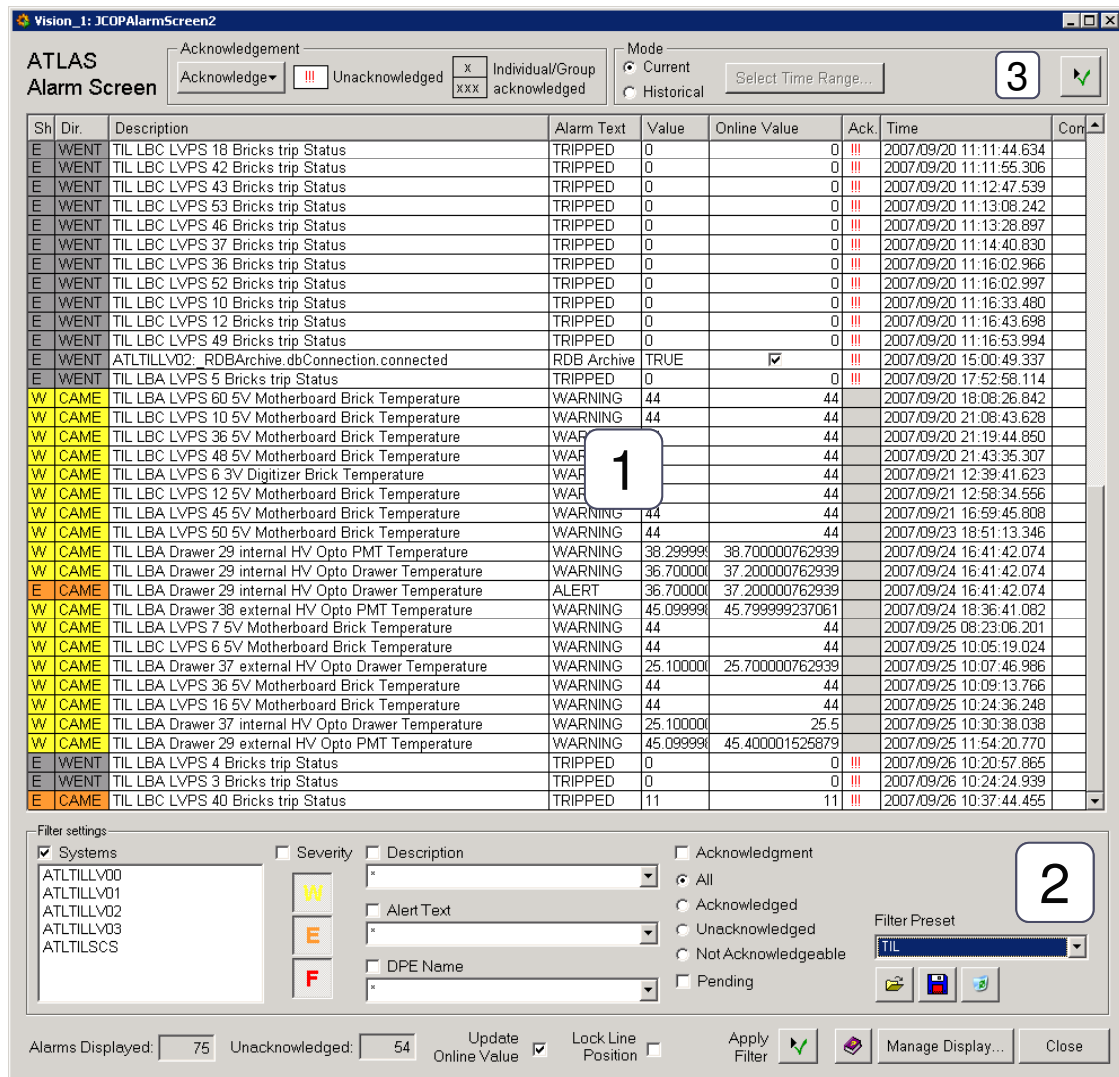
Vision_1: JCOPAlarmScreen2

ATLAS
Alarm Screen

Acknowledgement
Acknowledge ▾ !!! Unacknowledged x xxx Individual/Group acknowledged

Mode
Current
Historical
Select Time Range...

3

| Sh | Dir. | Description | Alarm Text | Value | Online Value | Ack. | Time | Com |
|---|---|---|---|---|---|---|---|---|
| E | WENT | TIL LBC LVPS 18 Bricks trip Status | TRIPPED | 0 | 0 | !!! | 2007/09/20 11:11:44.634 | |
| E | WENT | TIL LBC LVPS 42 Bricks trip Status | TRIPPED | 0 | 0 | !!! | 2007/09/20 11:11:55.306 | |
| E | WENT | TIL LBC LVPS 43 Bricks trip Status | TRIPPED | 0 | 0 | !!! | 2007/09/20 11:12:47.539 | |
| E | WENT | TIL LBC LVPS 53 Bricks trip Status | TRIPPED | 0 | 0 | !!! | 2007/09/20 11:13:08.242 | |
| E | WENT | TIL LBC LVPS 46 Bricks trip Status | TRIPPED | 0 | 0 | !!! | 2007/09/20 11:13:28.897 | |
| E | WENT | TIL LBC LVPS 37 Bricks trip Status | TRIPPED | 0 | 0 | !!! | 2007/09/20 11:14:40.830 | |
| E | WENT | TIL LBC LVPS 36 Bricks trip Status | TRIPPED | 0 | 0 | !!! | 2007/09/20 11:16:02.966 | |
| E | WENT | TIL LBC LVPS 52 Bricks trip Status | TRIPPED | 0 | 0 | !!! | 2007/09/20 11:16:02.997 | |
| E | WENT | TIL LBC LVPS 10 Bricks trip Status | TRIPPED | 0 | 0 | !!! | 2007/09/20 11:16:33.480 | |
| E | WENT | TIL LBC LVPS 12 Bricks trip Status | TRIPPED | 0 | 0 | !!! | 2007/09/20 11:16:43.698 | |
| E | WENT | TIL LBC LVPS 49 Bricks trip Status | TRIPPED | 0 | 0 | !!! | 2007/09/20 11:16:53.994 | |
| E | WENT | ATLTILLV02:_RDBArchive.dbConnection.connected | RDB Archive | TRUE | ☑ | !!! | 2007/09/20 15:00:49.337 | |
| E | WENT | TIL LBA LVPS 5 Bricks trip Status | TRIPPED | 0 | 0 | !!! | 2007/09/20 17:52:58.114 | |
| W | CAME | TIL LBA LVPS 60 5V Motherboard Brick Temperature | WARNING | 44 | 44 | | 2007/09/20 18:08:26.842 | |
| W | CAME | TIL LBA LVPS 10 5V Motherboard Brick Temperature | WARNING | 44 | 44 | | 2007/09/20 21:08:43.628 | |
| W | CAME | TIL LBA LVPS 36 5V Motherboard Brick Temperature | WAR | | 44 | | 2007/09/20 21:19:44.850 | |
| W | CAME | TIL LBA LVPS 48 5V Motherboard Brick Temperature | WAR | | 44 | | 2007/09/20 21:43:35.307 | |
| W | CAME | TIL LBA LVPS 6 3V Digitizer Brick Temperature | WAR | | 44 | | 2007/09/21 12:39:41.623 | |
| W | CAME | TIL LBA LVPS 12 5V Motherboard Brick Temperature | WAR | | 44 | | 2007/09/21 12:58:34.556 | |
| W | CAME | TIL LBA LVPS 45 5V Motherboard Brick Temperature | WARNING | 44 | 44 | | 2007/09/21 16:59:45.808 | |
| W | CAME | TIL LBA LVPS 50 5V Motherboard Brick Temperature | WARNING | 44 | 44 | | 2007/09/23 18:51:13.346 | |
| W | CAME | TIL LBA Drawer 29 internal HV Opto PMT Temperature | WARNING | 38.299999 | 38.700000762939 | | 2007/09/24 16:41:42.074 | |
| W | CAME | TIL LBA Drawer 29 internal HV Opto Drawer Temperature | WARNING | 36.700000 | 37.200000762939 | | 2007/09/24 16:41:42.074 | |
| E | CAME | TIL LBA Drawer 29 internal HV Opto Drawer Temperature | ALERT | 36.700000 | 37.200000762939 | | 2007/09/24 16:41:42.074 | |
| W | CAME | TIL LBA Drawer 38 external HV Opto PMT Temperature | WARNING | 45.099998 | 45.799999237061 | | 2007/09/24 18:36:41.082 | |
| W | CAME | TIL LBA LVPS 7 5V Motherboard Brick Temperature | WARNING | 44 | 44 | | 2007/09/25 08:23:06.201 | |
| W | CAME | TIL LBC LVPS 6 5V Motherboard Brick Temperature | WARNING | 44 | 44 | | 2007/09/25 10:05:19.024 | |
| W | CAME | TIL LBA Drawer 37 external HV Opto Drawer Temperature | WARNING | 25.100000 | 25.700000762939 | | 2007/09/25 10:07:46.986 | |
| W | CAME | TIL LBA LVPS 36 5V Motherboard Brick Temperature | WARNING | 44 | 44 | | 2007/09/25 10:09:13.766 | |
| W | CAME | TIL LBA LVPS 16 5V Motherboard Brick Temperature | WARNING | 44 | 44 | | 2007/09/25 10:24:36.248 | |
| W | CAME | TIL LBA Drawer 37 internal HV Opto Drawer Temperature | WARNING | 25.100000 | 25.5 | | 2007/09/25 10:30:38.038 | |
| W | CAME | TIL LBA Drawer 29 external HV Opto PMT Temperature | WARNING | 45.099998 | 45.400001525879 | | 2007/09/25 11:54:20.770 | |
| E | WENT | TIL LBA LVPS 4 Bricks trip Status | TRIPPED | 0 | 0 | !!! | 2007/09/26 10:20:57.865 | |
| E | WENT | TIL LBA LVPS 3 Bricks trip Status | TRIPPED | 0 | 0 | !!! | 2007/09/26 10:24:24.939 | |
| E | CAME | TIL LBC LVPS 40 Bricks trip Status | TRIPPED | 11 | 11 | !!! | 2007/09/26 10:37:44.455 | |

1

Filter settings
☑ Systems
ATLTILLV00
ATLTILLV01
ATLTILLV02
ATLTILLV03
ATLTILSCS

Severity
W
E
F

Description
*
Alert Text
*
DPE Name
*

Acknowledgment
All
Acknowledged
Unacknowledged
Not Acknowledgeable
Pending

2

Filter Preset
TIL

Alarms Displayed: 75 Unacknowledged: 54 Update Online Value ☑ Lock Line Position Apply Filter Manage Display... Close